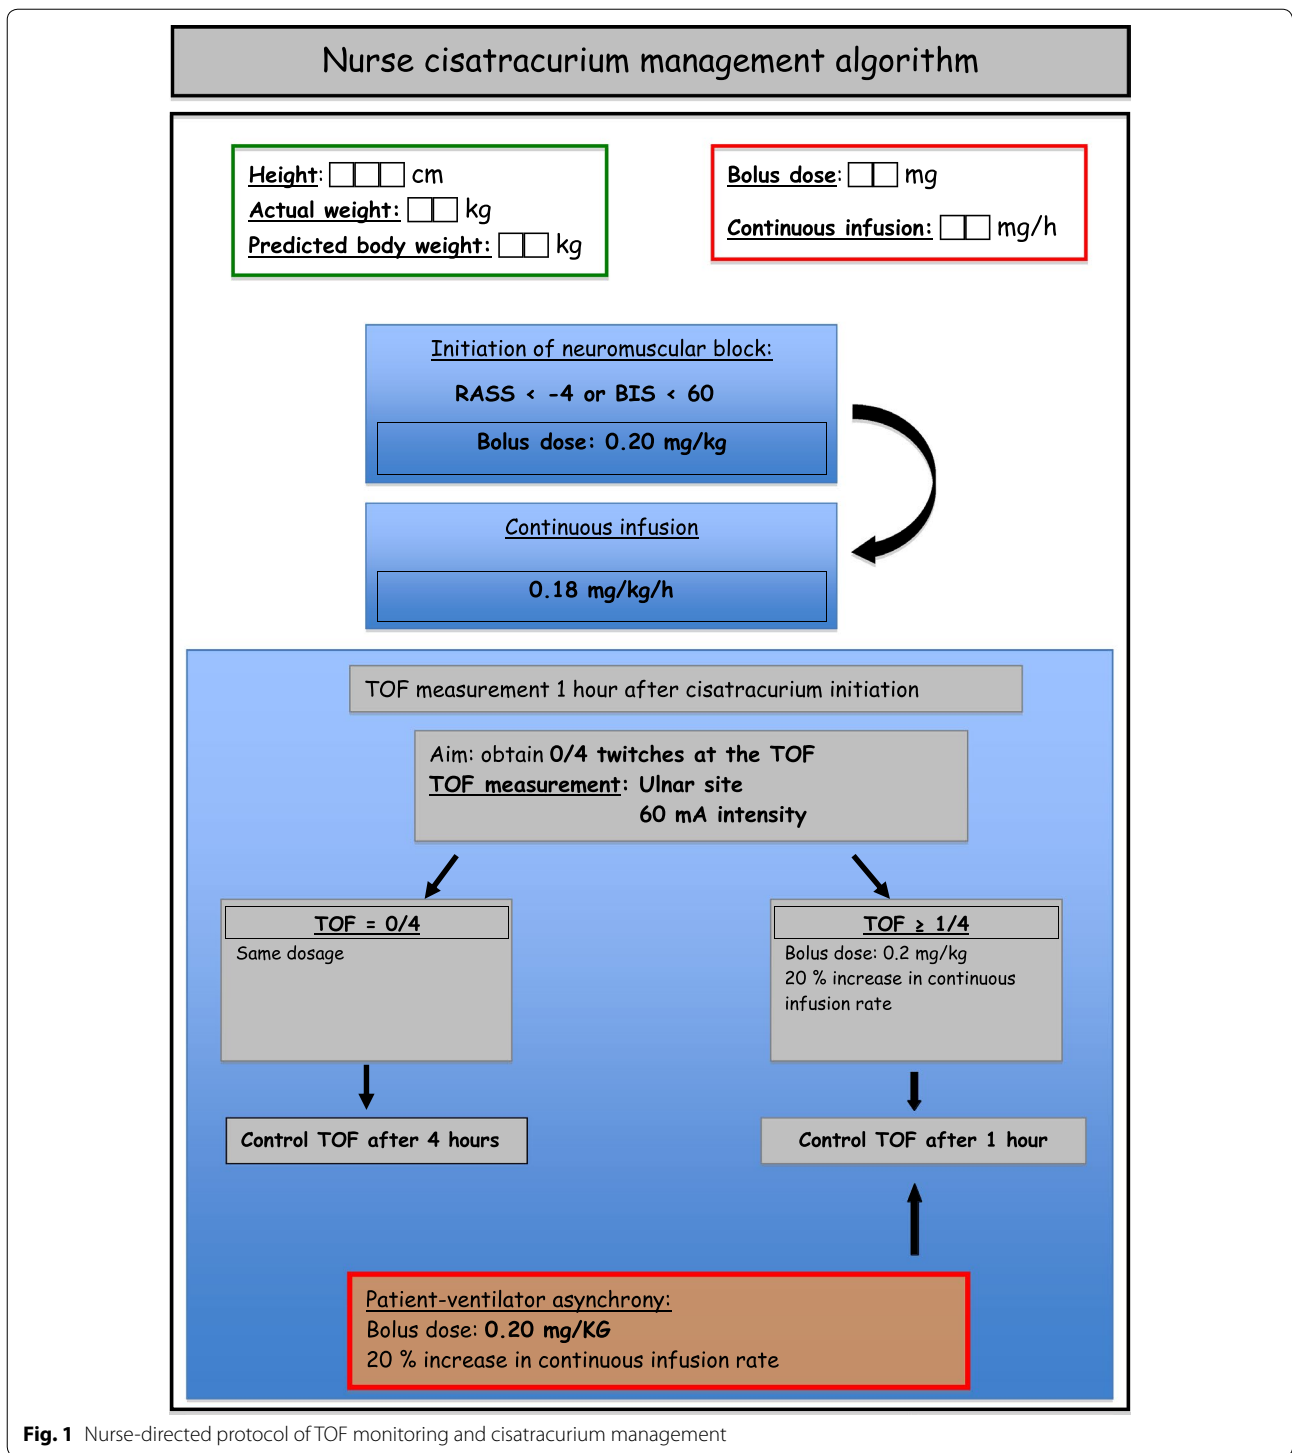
Nurse cisatracurium management algorithm

Height: cm
Actual weight: kg
Predicted body weight: kg

Bolus dose: mg

Continuous infusion: mg/h

Initiation of neuromuscular block:

RASS < -4 or BIS < 60

Bolus dose: 0.20 mg/kg

Continuous infusion

0.18 mg/kg/h

TOF measurement 1 hour after cisatracurium initiation

Aim: obtain 0/4 twitches at the TOF
TOF measurement: Ulnar site
60 mA intensity

TOF = 0/4
Same dosage

TOF ≥ 1/4
Bolus dose: 0.2 mg/kg
20 % increase in continuous infusion rate

Control TOF after 4 hours

Control TOF after 1 hour

Patient-ventilator asynchrony:
Bolus dose: 0.20 mg/KG
20 % increase in continuous infusion rate

Fig. 1 Nurse-directed protocol of TOF monitoring and cisatracurium management